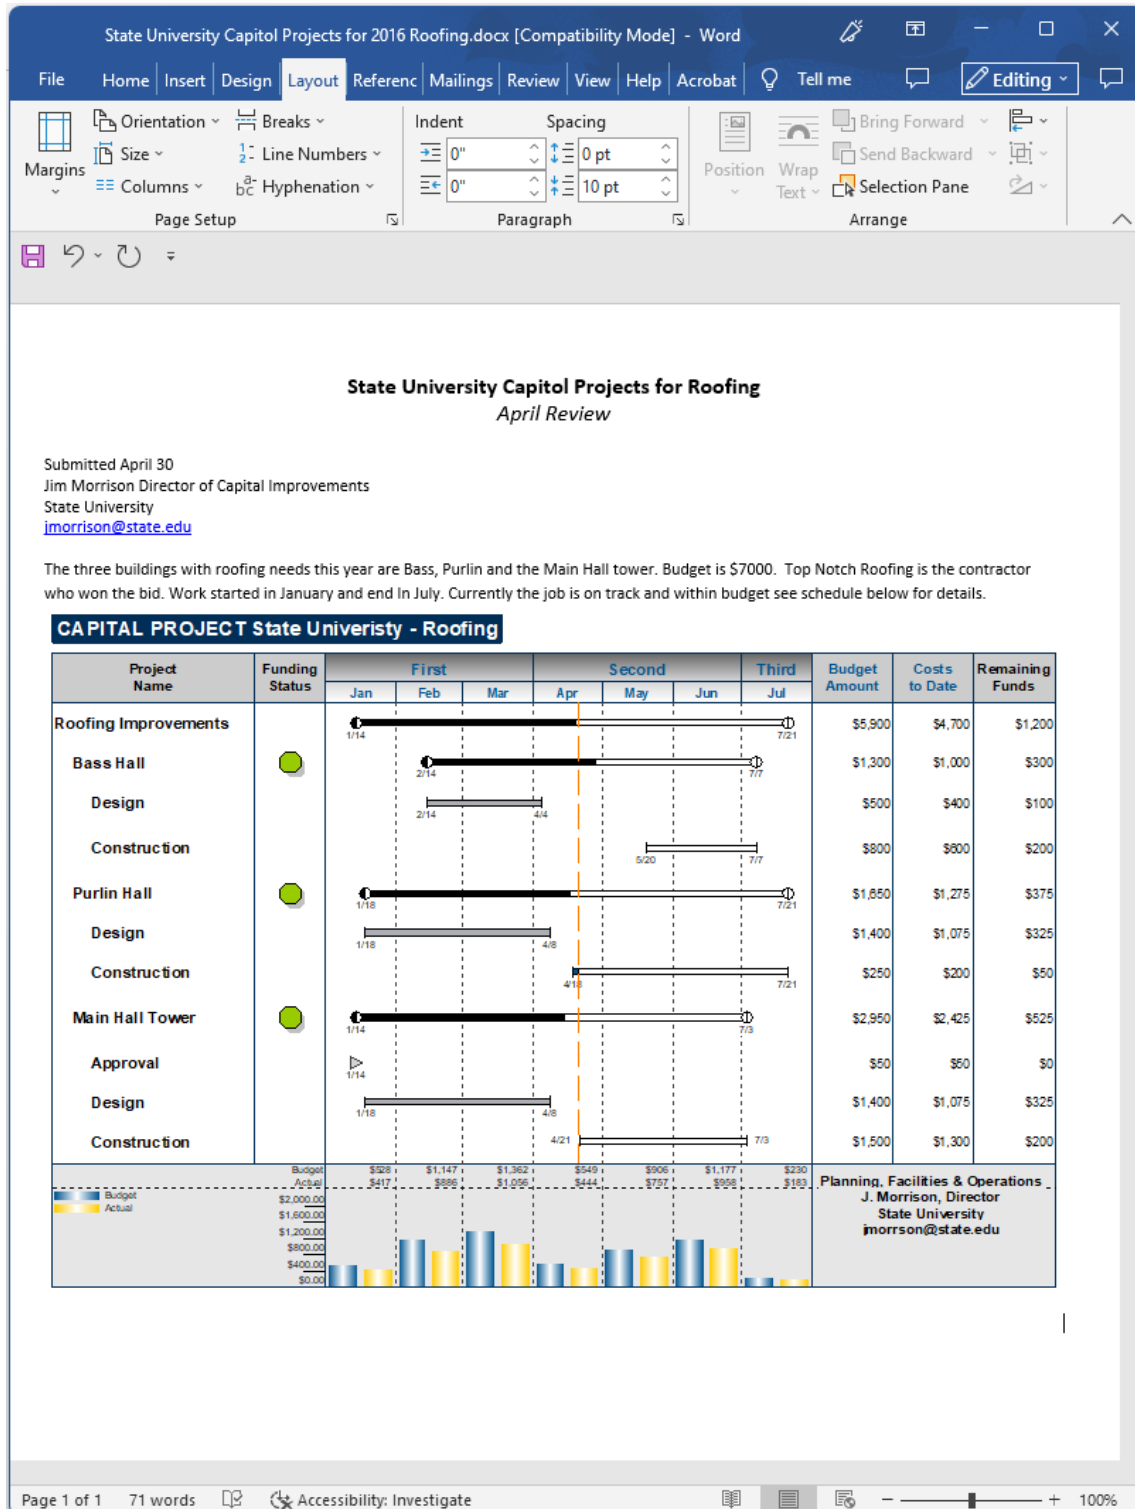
State University Capitol Projects for 2016 Roofing.docx [Compatibility Mode] - Word

File Home Insert Design Layout Referenc Mailings Review View Help Acrobat Tell me Editing

Margins Orientation Size Columns Breaks Line Numbers Hyphenation Page Setup

Indent 0" 0" Spacing 0 pt 10 pt Paragraph

Position Wrap Text Bring Forward Send Backward Selection Pane Arrange

**State University Capitol Projects for Roofing**
*April Review*

Submitted April 30
Jim Morrison Director of Capital Improvements
State University
jmorrison@state.edu

The three buildings with roofing needs this year are Bass, Purlin and the Main Hall tower. Budget is $7000. Top Notch Roofing is the contractor who won the bid. Work started in January and end In July. Currently the job is on track and within budget see schedule below for details.

CAPITAL PROJECT State Univeristy - Roofing

| Project Name | Funding Status | First: Jan Feb Mar | Second: Apr May Jun | Third: Jul | Budget Amount | Costs to Date | Remaining Funds |
|---|---|---|---|---|---|---|---|
| Roofing Improvements | | 1/14 | | 7/21 | $5,900 | $4,700 | $1,200 |
| Bass Hall | | 2/14 | | 7/7 | $1,300 | $1,000 | $300 |
| Design | | 2/14 4/4 | | | $500 | $400 | $100 |
| Construction | | | 5/20 | 7/7 | $800 | $600 | $200 |
| Purlin Hall | | 1/18 | | 7/21 | $1,650 | $1,275 | $375 |
| Design | | 1/18 | 4/8 | | $1,400 | $1,075 | $325 |
| Construction | | | 4/18 | 7/21 | $250 | $200 | $50 |
| Main Hall Tower | | 1/14 | | 7/3 | $2,950 | $2,425 | $525 |
| Approval | | 1/14 | | | $50 | $50 | $0 |
| Design | | 1/18 | 4/8 | | $1,400 | $1,075 | $325 |
| Construction | | | 4/21 | 7/3 | $1,500 | $1,300 | $200 |

Budget Actual
Budget $528 $1,147 $1,362 $549 $906 $1,177 $230
Actual $417 $886 $1,056 $444 $757 $958 $183
$2,000.00 $1,600.00 $1,200.00 $800.00 $400.00 $0.00

Planning, Facilities & Operations
J. Morrison, Director
State University
jmorrson@state.edu

Page 1 of 1 71 words Accessibility: Investigate 100%